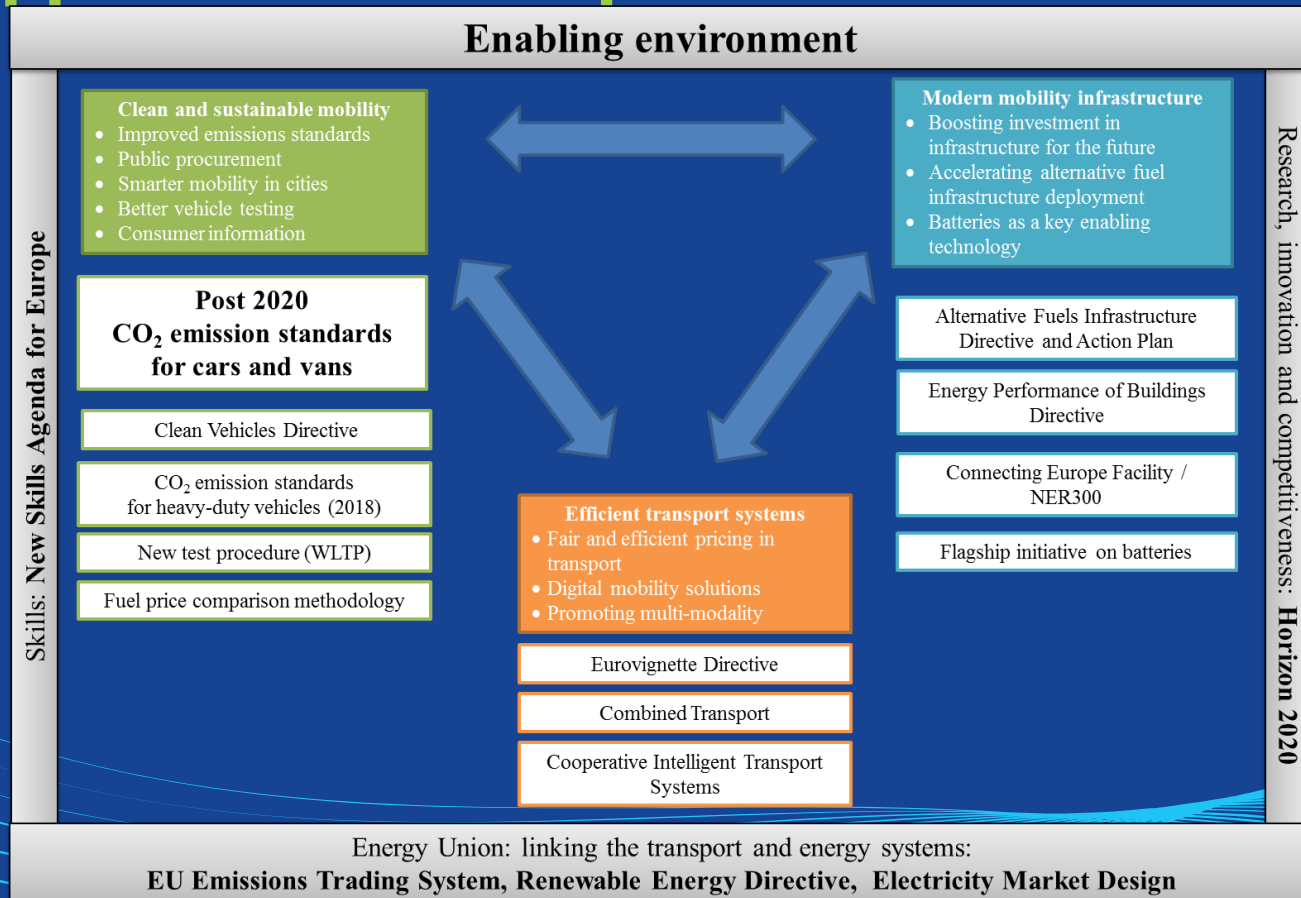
Enabling environment

Skills: New Skills Agenda for Europe

Clean and sustainable mobility
- Improved emissions standards
- Public procurement
- Smarter mobility in cities
- Better vehicle testing
- Consumer information

Post 2020
$CO_2$ emission standards for cars and vans

Clean Vehicles Directive

$CO_2$ emission standards for heavy-duty vehicles (2018)

New test procedure (WLTP)

Fuel price comparison methodology

Modern mobility infrastructure
- Boosting investment in infrastructure for the future
- Accelerating alternative fuel infrastructure deployment
- Batteries as a key enabling technology

Alternative Fuels Infrastructure Directive and Action Plan

Energy Performance of Buildings Directive

Connecting Europe Facility / NER300

Flagship initiative on batteries

Efficient transport systems
- Fair and efficient pricing in transport
- Digital mobility solutions
- Promoting multi-modality

Eurovignette Directive

Combined Transport

Cooperative Intelligent Transport Systems

Research, innovation and competitiveness: Horizon 2020

Energy Union: linking the transport and energy systems:
EU Emissions Trading System, Renewable Energy Directive, Electricity Market Design